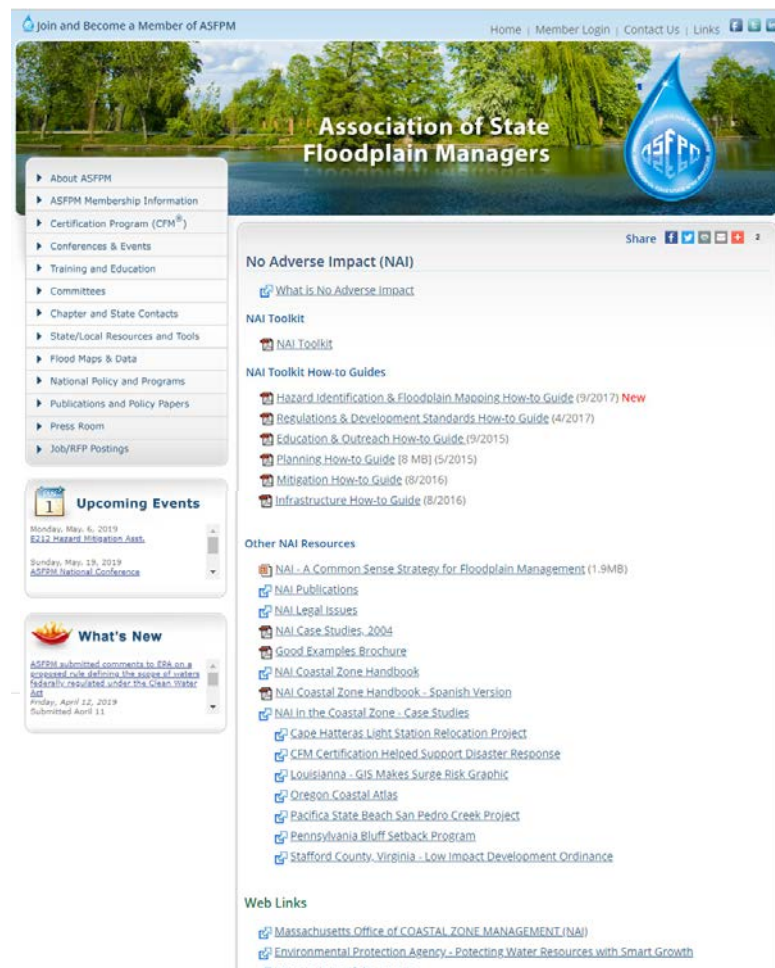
Join and Become a Member of ASFPM

Home | Member Login | Contact Us | Links

Association of State Floodplain Managers

ASFPM

About ASFPM
ASFPM Membership Information
Certification Program (CFM®)
Conferences & Events
Training and Education
Committees
Chapter and State Contacts
State/Local Resources and Tools
Flood Maps & Data
National Policy and Programs
Publications and Policy Papers
Press Room
Job/RFP Postings

1 Upcoming Events

Monday, May. 6, 2019
E212 Hazard Mitigation Asst.

Sunday, May. 19, 2019
ASFPM National Conference

What's New

ASFPM submitted comments to EPA on a proposed rule defining the scope of waters federally regulated under the Clean Water Act
Friday, April 12, 2019
Submitted April 11

Share 2

No Adverse Impact (NAI)

What is No Adverse Impact

NAI Toolkit

NAI Toolkit

NAI Toolkit How-to Guides

Hazard Identification & Floodplain Mapping How-to Guide (9/2017) New
Regulations & Development Standards How-to Guide (4/2017)
Education & Outreach How-to Guide (9/2015)
Planning How-to Guide [8 MB] (5/2015)
Mitigation How-to Guide (8/2016)
Infrastructure How-to Guide (8/2016)

Other NAI Resources

NAI - A Common Sense Strategy for Floodplain Management (1.9MB)
NAI Publications
NAI Legal Issues
NAI Case Studies, 2004
Good Examples Brochure
NAI Coastal Zone Handbook
NAI Coastal Zone Handbook - Spanish Version
NAI in the Coastal Zone - Case Studies
Cape Hatteras Light Station Relocation Project
CFM Certification Helped Support Disaster Response
Louisianna - GIS Makes Surge Risk Graphic
Oregon Coastal Atlas
Pacifica State Beach San Pedro Creek Project
Pennsylvania Bluff Setback Program
Stafford County, Virginia - Low Impact Development Ordinance

Web Links

Massachusetts Office of COASTAL ZONE MANAGEMENT (NAI)
Environmental Protection Agency - Potecting Water Resources with Smart Growth